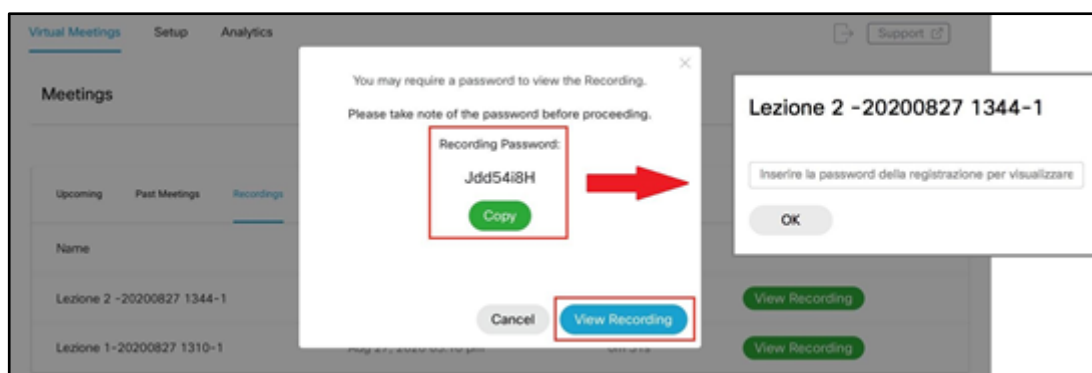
Virtual Meetings Setup Analytics

Support

Meetings

Upcoming Past Meetings Recordings

Name

Lezione 2 -20200827 1344-1

Lezione 1-20200827 1310-1

Aug 27, 2020 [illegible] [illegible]

View Recording

View Recording

You may require a password to view the Recording.

Please take note of the password before proceeding.

Recording Password:

Jdd54i8H

Copy

Cancel

View Recording

Lezione 2 -20200827 1344-1

Inserire la password della registrazione per visualizzare

OK